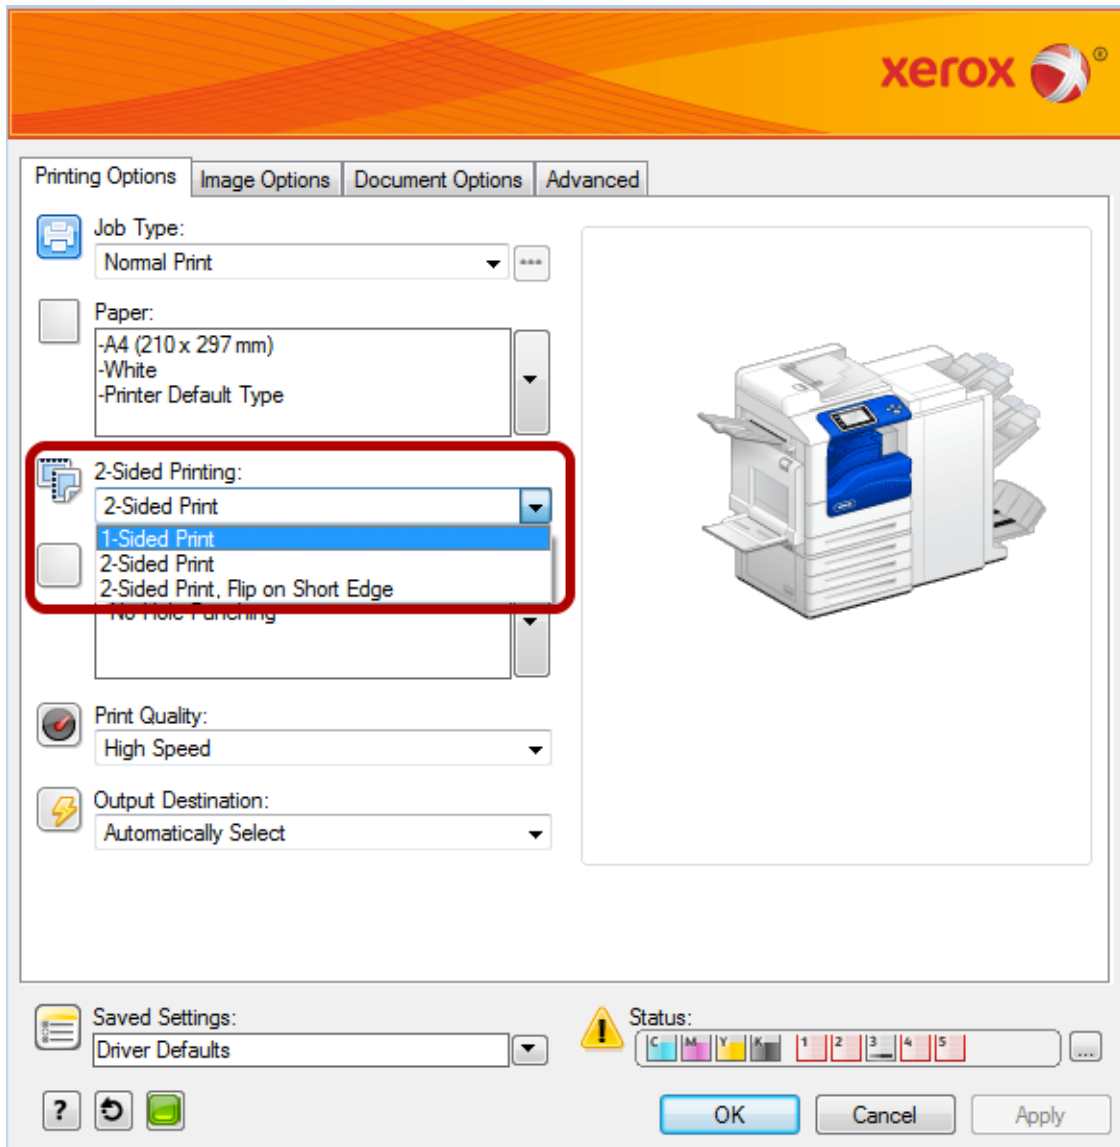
xerox®

Printing Options | Image Options | Document Options | Advanced

Job Type:
Normal Print

Paper:
-A4 (210 x 297 mm)
-White
-Printer Default Type

2-Sided Printing:
2-Sided Print
1-Sided Print
2-Sided Print
2-Sided Print, Flip on Short Edge
-No Hole Punching

Print Quality:
High Speed

Output Destination:
Automatically Select

Saved Settings:
Driver Defaults

Status:
C M Y K 1 2 3 4 5

?

OK Cancel Apply